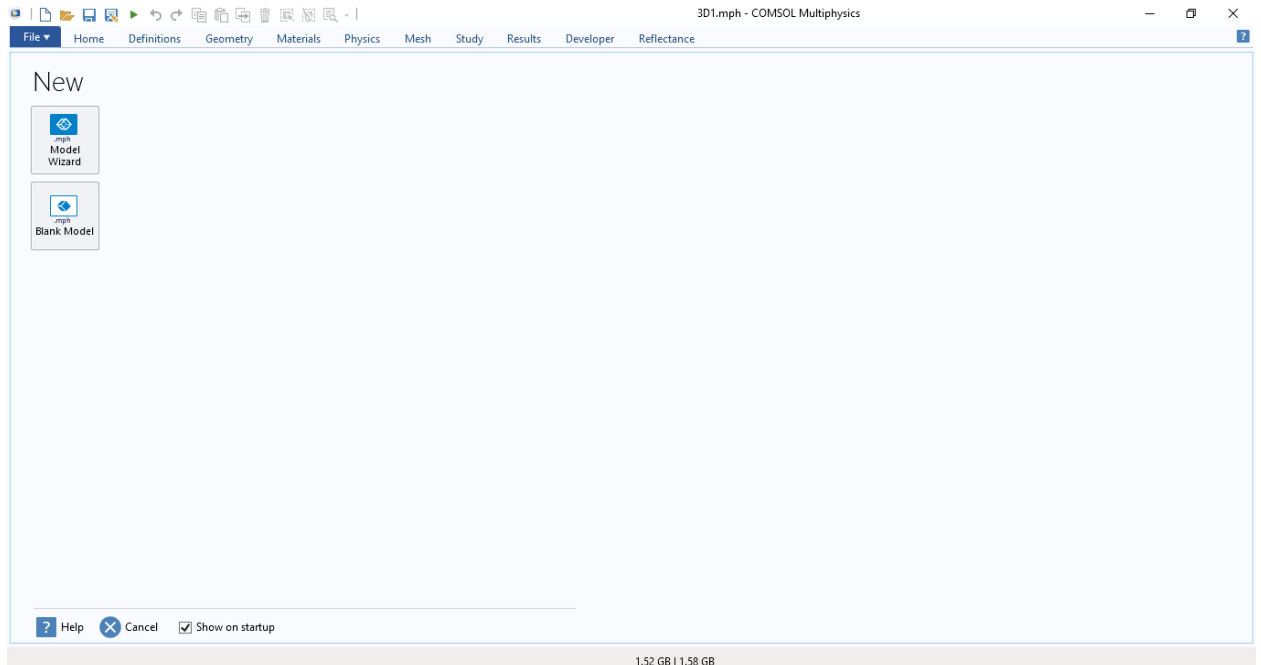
3D1.mph - COMSOL Multiphysics

File ▾ Home Definitions Geometry Materials Physics Mesh Study Results Developer Reflectance

?

New

.mph
Model Wizard

.mph
Blank Model

? Help Cancel Show on startup

1.52 GB | 1.58 GB